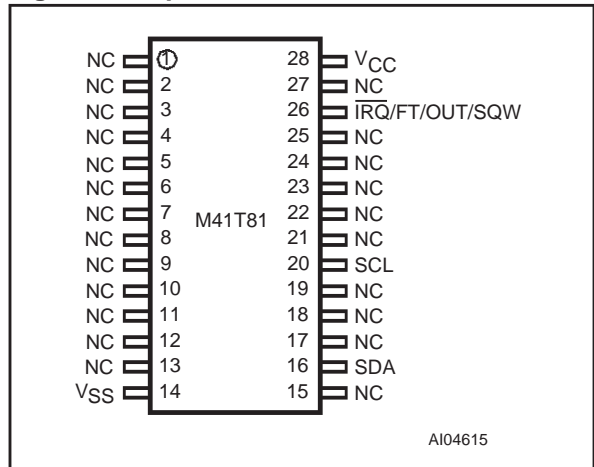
NC 1
NC 2
NC 3
NC 4
NC 5
NC 6
NC 7
NC 8
NC 9
NC 10
NC 11
NC 12
NC 13
$V_{SS}$ 14

M41T81

28 $V_{CC}$
27 NC
26 $\overline{IRQ}$/FT/OUT/SQW
25 NC
24 NC
23 NC
22 NC
21 NC
20 SCL
19 NC
18 NC
17 NC
16 SDA
15 NC

AI04615